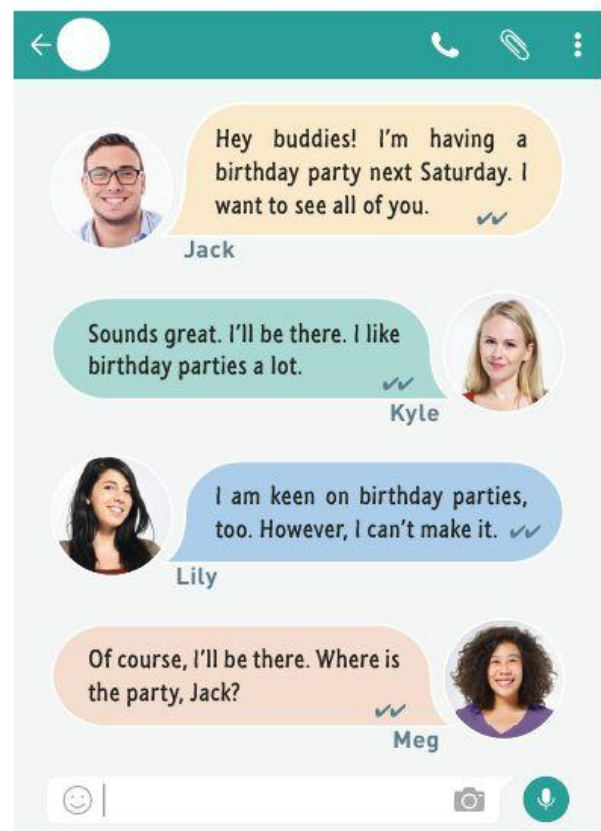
Hey buddies! I'm having a birthday party next Saturday. I want to see all of you.

Jack

Sounds great. I'll be there. I like birthday parties a lot.

Kyle

I am keen on birthday parties, too. However, I can't make it.

Lily

Of course, I'll be there. Where is the party, Jack?

Meg